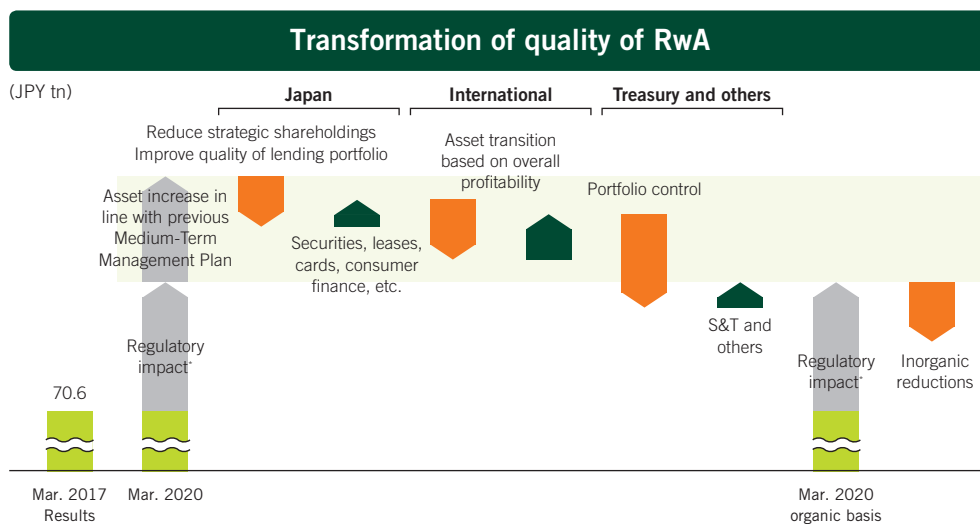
Transformation of quality of RwA

(JPY tn)

Japan

International

Treasury and others

Reduce strategic shareholdings
Improve quality of lending portfolio

Asset transition based on overall profitability

Portfolio control

Asset increase in line with previous Medium-Term Management Plan

Securities, leases, cards, consumer finance, etc.

S&T and others

Regulatory impact*

Regulatory impact*

Inorganic reductions

70.6

Mar. 2017
Results

Mar. 2020

Mar. 2020
organic basis